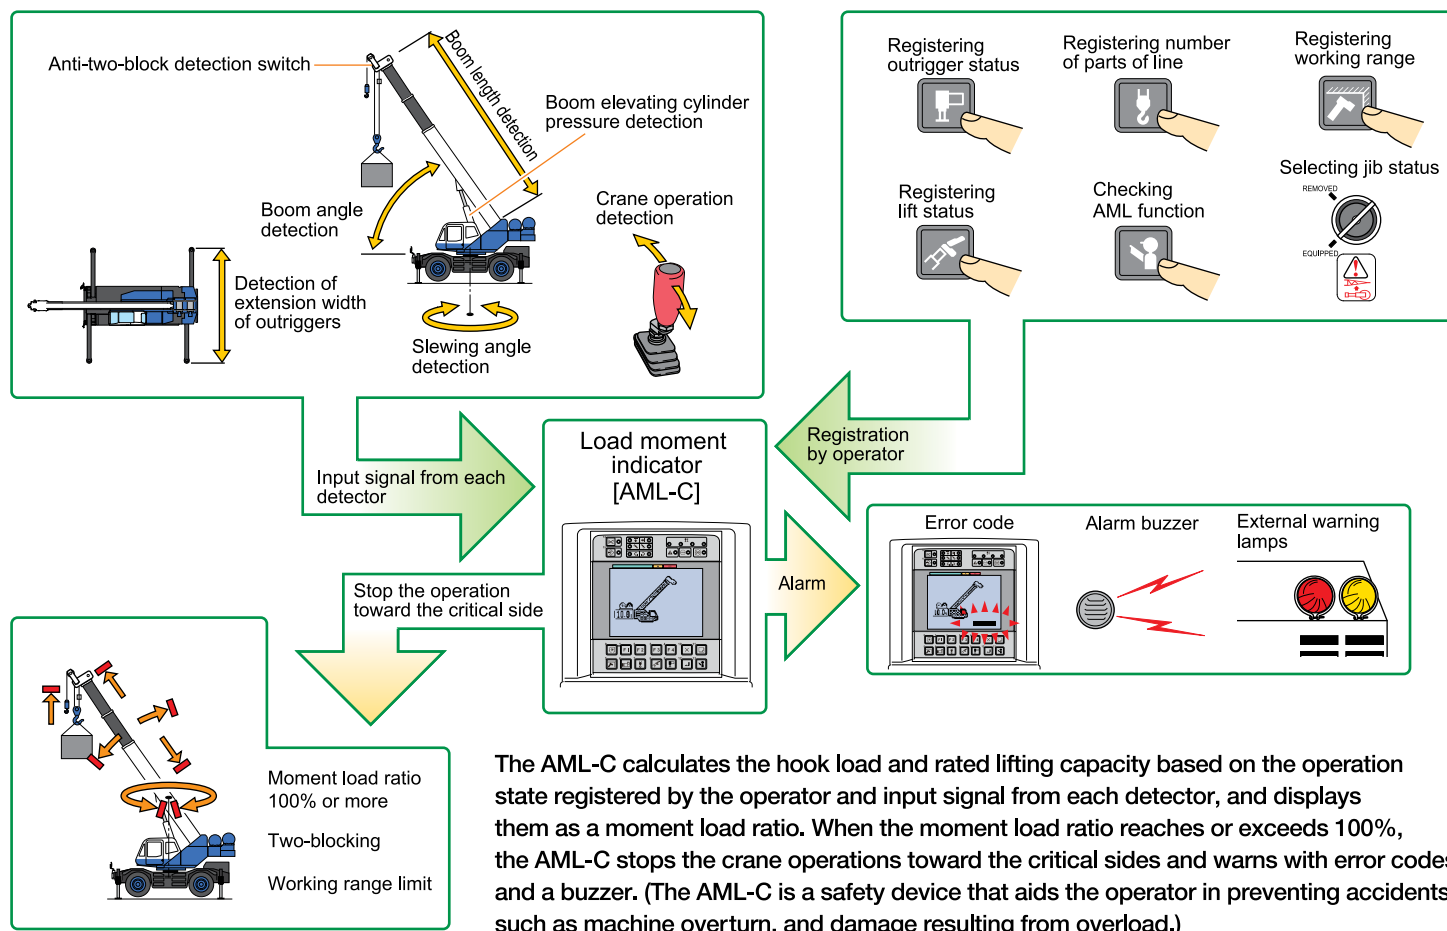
Anti-two-block detection switch

Boom length detection

Boom elevating cylinder pressure detection

Boom angle detection

Crane operation detection

Detection of extension width of outriggers

Slewing angle detection

Registering outrigger status

Registering number of parts of line

Registering working range

Selecting jib status

REMOVED

EQUIPPED

Registering lift status

Checking AML function

Registration by operator

Input signal from each detector

Load moment indicator [AML-C]

Alarm

Error code

Alarm buzzer

External warning lamps

Stop the operation toward the critical side

Moment load ratio 100% or more

Two-blocking

Working range limit

The AML-C calculates the hook load and rated lifting capacity based on the operation state registered by the operator and input signal from each detector, and displays them as a moment load ratio. When the moment load ratio reaches or exceeds 100%, the AML-C stops the crane operations toward the critical sides and warns with error codes and a buzzer. (The AML-C is a safety device that aids the operator in preventing accidents such as machine overturn, and damage resulting from overload.)